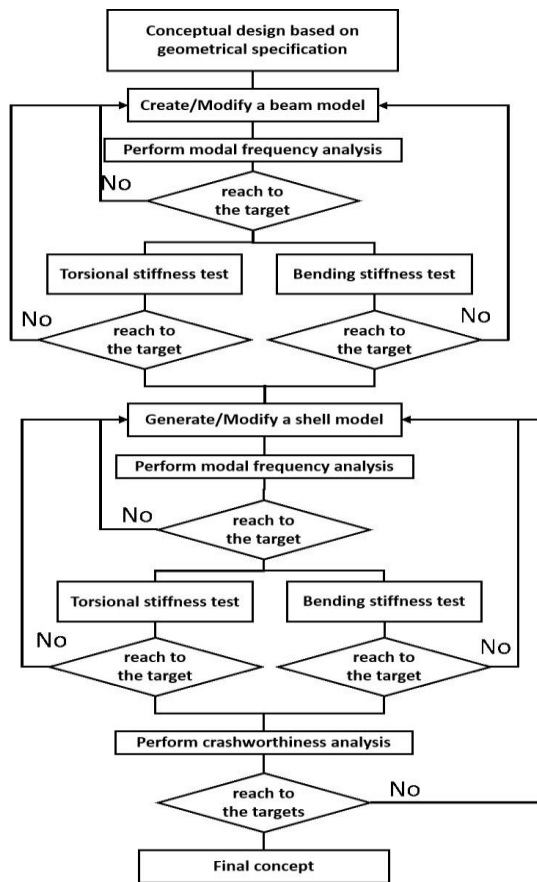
Conceptual design based on geometrical specification

Create/Modify a beam model

Perform modal frequency analysis

No

reach to the target

Torsional stiffness test

Bending stiffness test

No

reach to the target

reach to the target

No

Generate/Modify a shell model

Perform modal frequency analysis

No

reach to the target

Torsional stiffness test

Bending stiffness test

No

reach to the target

reach to the target

No

Perform crashworthiness analysis

reach to the targets

No

Final concept